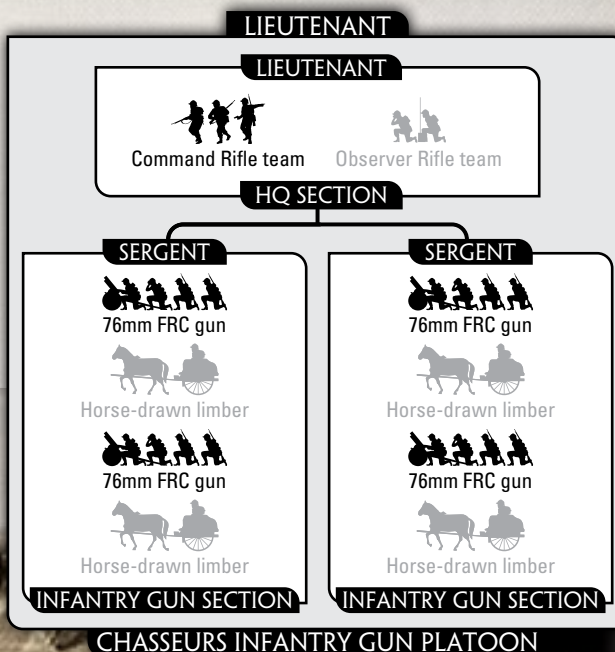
LIEUTENANT

LIEUTENANT

Command Rifle team

Observer Rifle team

HQ SECTION

SERGENT

76mm FRC gun

Horse-drawn limber

76mm FRC gun

Horse-drawn limber

INFANTRY GUN SECTION

SERGENT

76mm FRC gun

Horse-drawn limber

76mm FRC gun

Horse-drawn limber

INFANTRY GUN SECTION

CHASSEURS INFANTRY GUN PLATOON